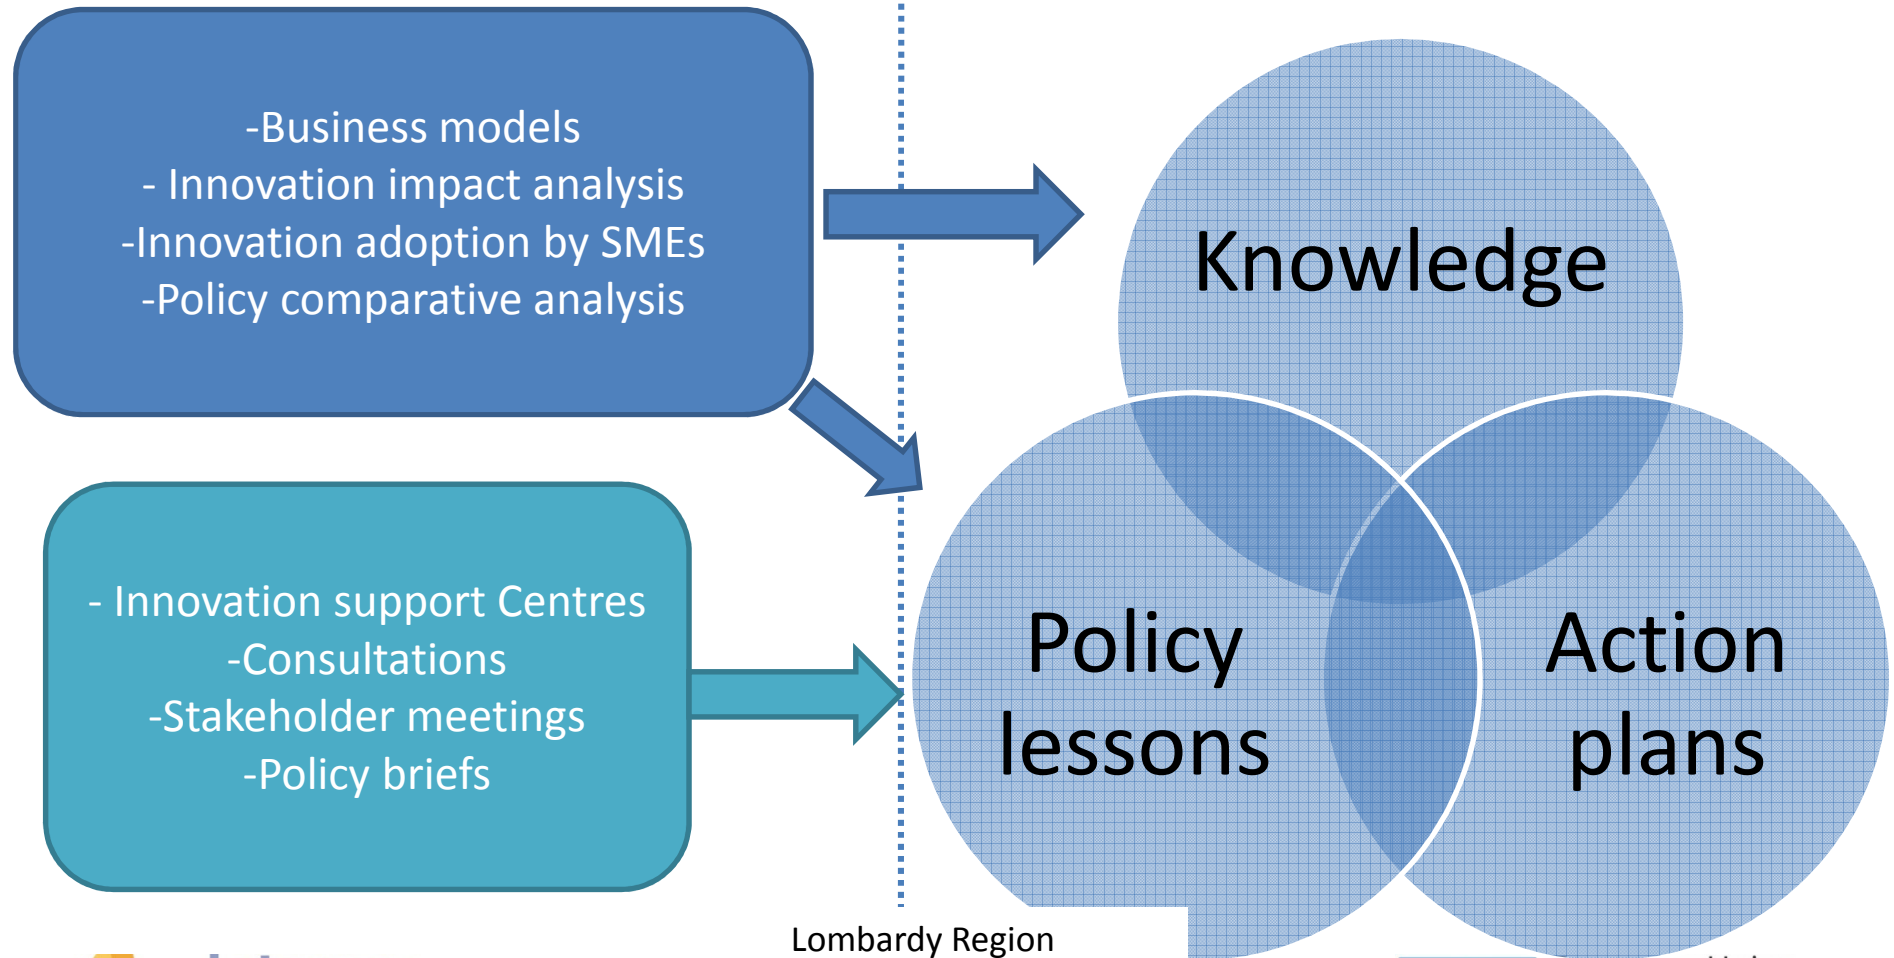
-Business models
- Innovation impact analysis
-Innovation adoption by SMEs
-Policy comparative analysis

- Innovation support Centres
-Consultations
-Stakeholder meetings
-Policy briefs

Knowledge

Policy lessons

Action plans

Lombardy Region